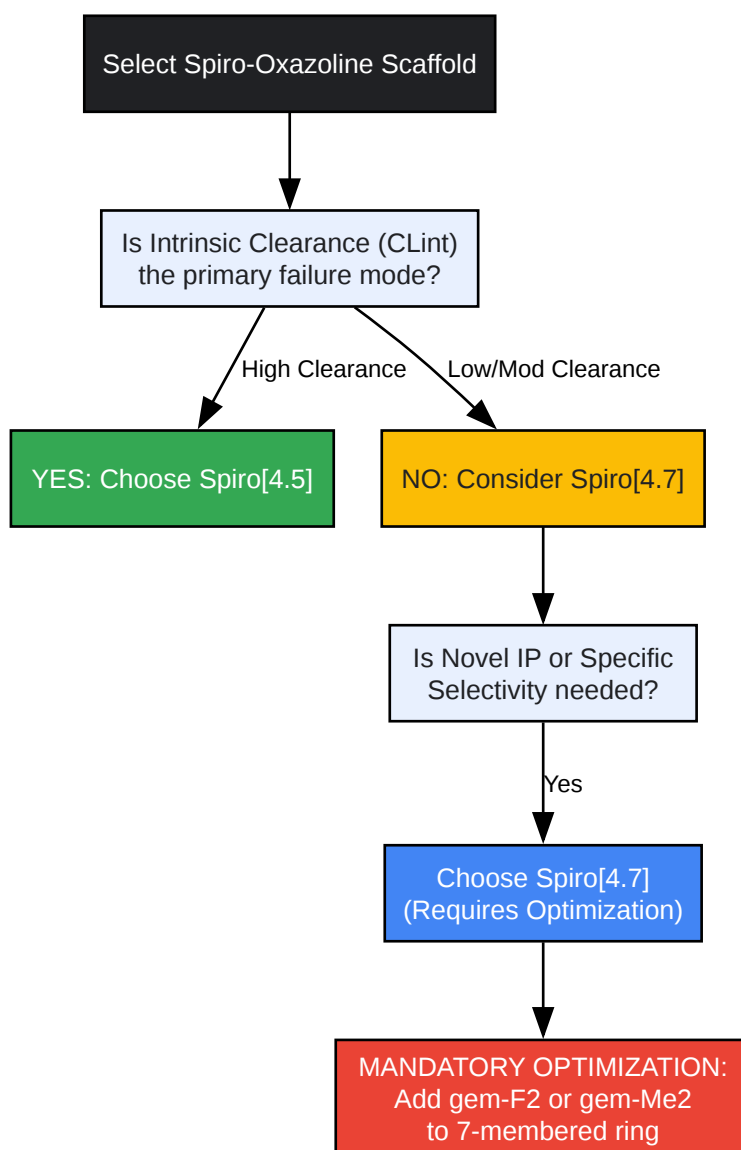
Select Spiro-Oxazoline Scaffold

Is Intrinsic Clearance (CLint) the primary failure mode?

High Clearance

Low/Mod Clearance

YES: Choose Spiro[4.5]

NO: Consider Spiro[4.7]

Is Novel IP or Specific Selectivity needed?

Yes

Choose Spiro[4.7] (Requires Optimization)

MANDATORY OPTIMIZATION: Add gem-F2 or gem-Me2 to 7-membered ring